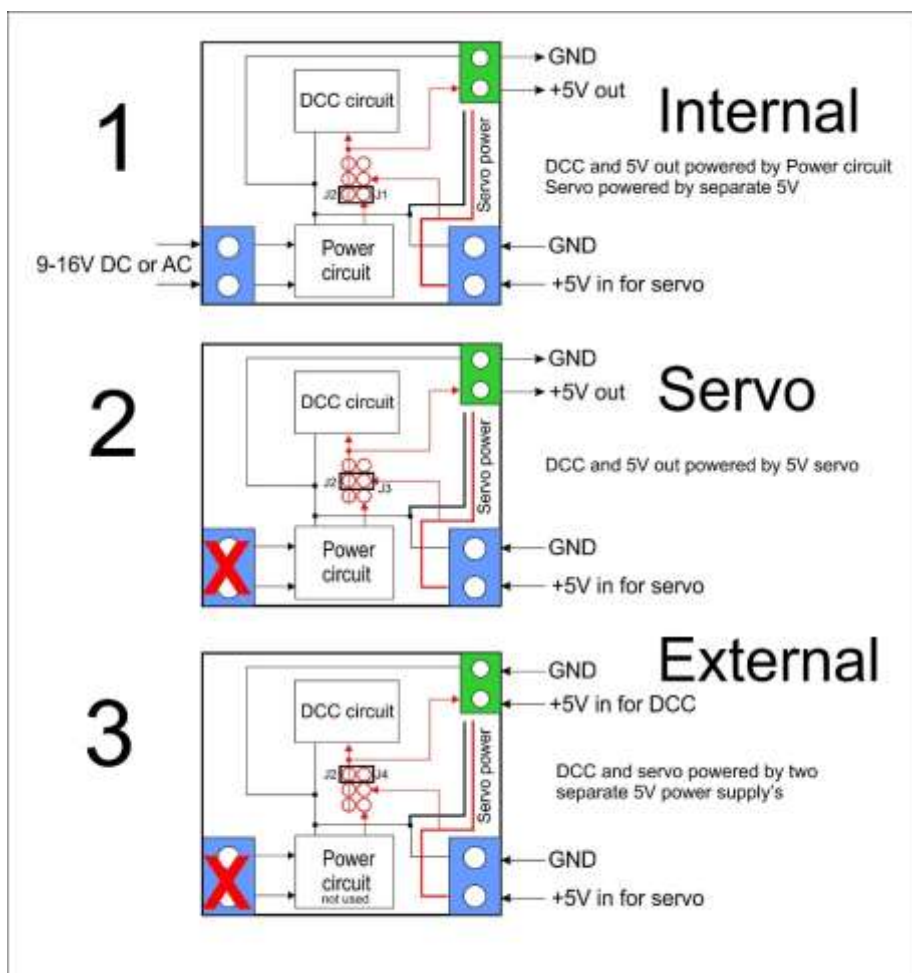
1

DCC circuit

J2 J1

Servo power

GND

+5V out

Internal

DCC and 5V out powered by Power circuit
Servo powered by separate 5V

9-16V DC or AC

Power circuit

GND

+5V in for servo

2

DCC circuit

J2 J3

Servo power

GND

+5V out

Servo

DCC and 5V out powered by 5V servo

Power circuit

GND

+5V in for servo

3

DCC circuit

J2 J4

Servo power

GND

+5V in for DCC

External

DCC and servo powered by two separate 5V power supply's

Power circuit
not used

GND

+5V in for servo